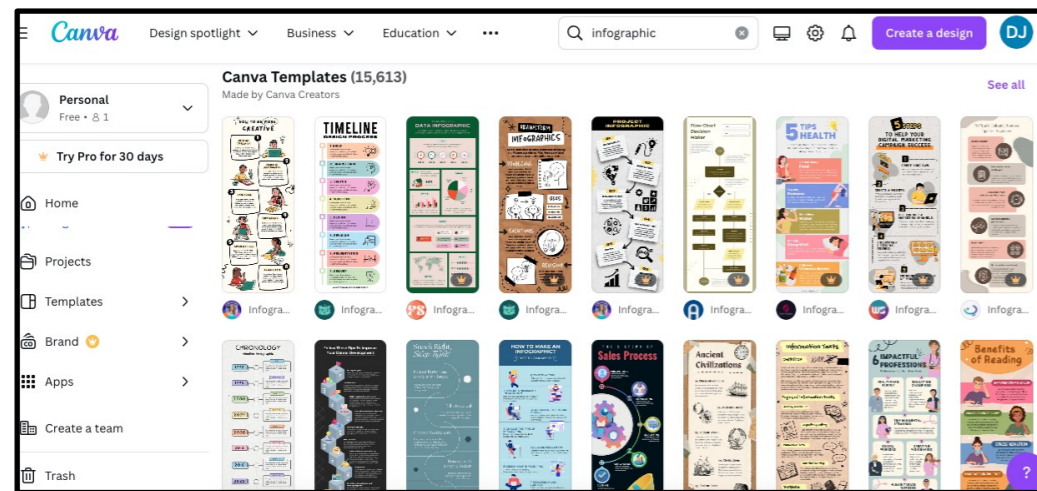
Canva Design spotlight Business Education ··· infographic Create a design DJ

Personal
Free • 8 1

Try Pro for 30 days

Home

Projects

Templates

Brand

Apps

Create a team

Trash

Canva Templates (15,613)
Made by Canva Creators

See all

CREATIVE

TIMELINE DESIGN PROCESS

DATA INFOGRAPHIC

INFOGRAPHICS

PROJECT INFOGRAPHIC

5 TIPS HEALTH

Infogra... Infogra... Infogra... Infogra... Infogra... Infogra... Infogra... Infogra... Infogra...

CHRONOLOGY

HOW TO MAKE AN INFOGRAPHIC

Sales Process

Ancient Civilizations

6 IMPACTFUL PROFESSIONS

Benefits of Reading

?